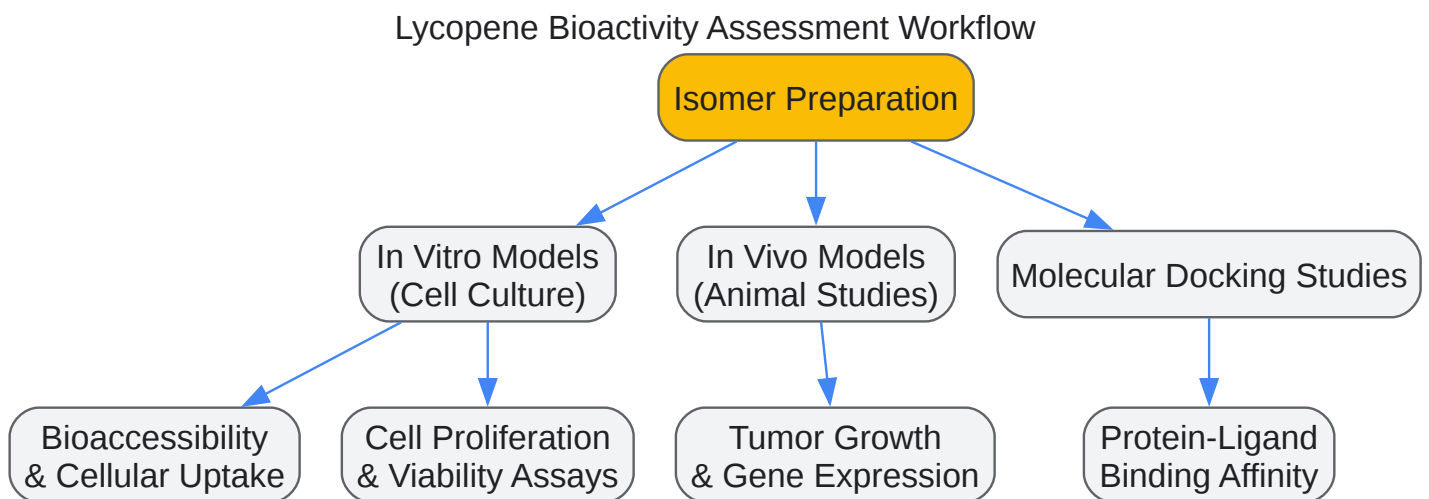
Lycopene Bioactivity Assessment Workflow

Isomer Preparation

In Vitro Models (Cell Culture)

In Vivo Models (Animal Studies)

Molecular Docking Studies

Bioaccessibility & Cellular Uptake

Cell Proliferation & Viability Assays

Tumor Growth & Gene Expression

Protein-Ligand Binding Affinity